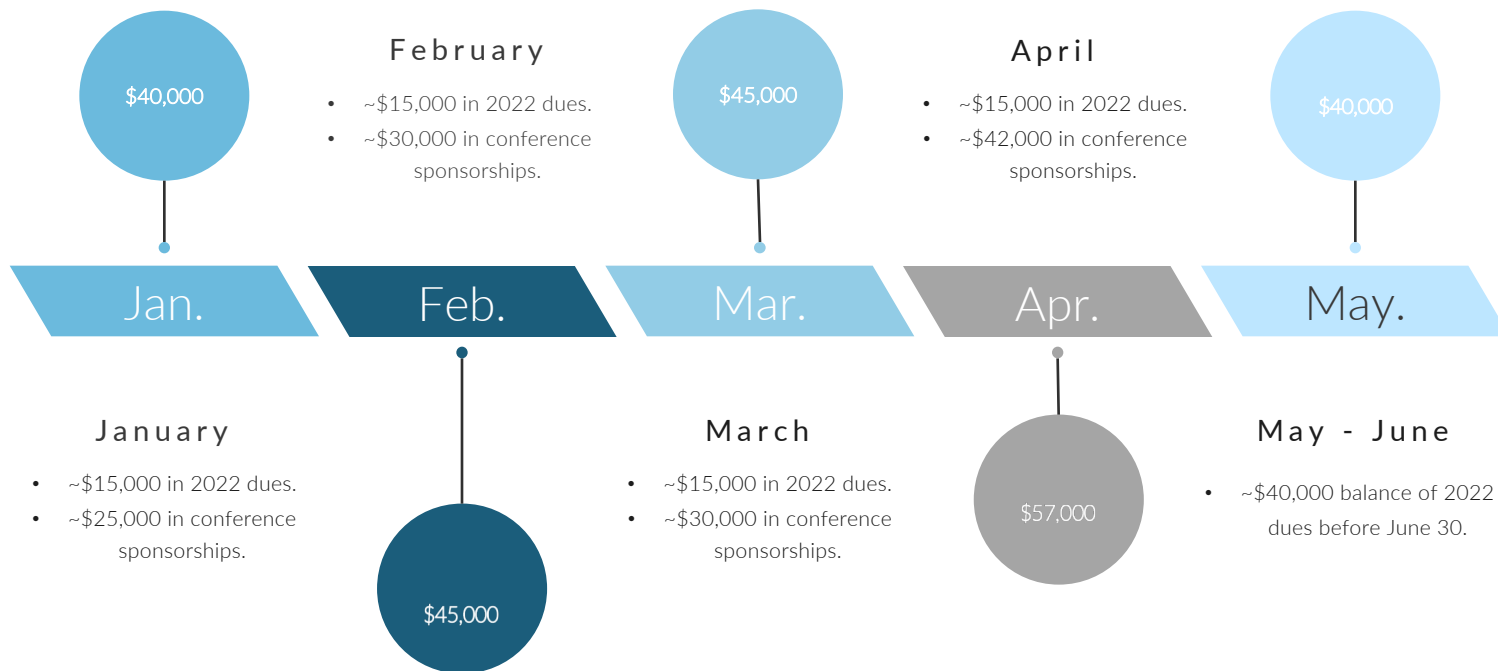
$40,000

February

- ~$15,000 in 2022 dues.
- ~$30,000 in conference sponsorships.

$45,000

April

- ~$15,000 in 2022 dues.
- ~$42,000 in conference sponsorships.

$40,000

Jan.

Feb.

Mar.

Apr.

May.

January

- ~$15,000 in 2022 dues.
- ~$25,000 in conference sponsorships.

$45,000

March

- ~$15,000 in 2022 dues.
- ~$30,000 in conference sponsorships.

$57,000

May - June

- ~$40,000 balance of 2022 dues before June 30.